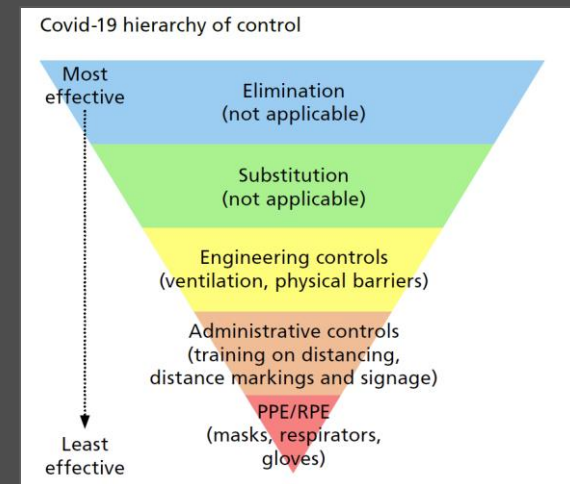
Covid-19 hierarchy of control

Most effective

Least effective

Elimination
(not applicable)

Substitution
(not applicable)

Engineering controls
(ventilation, physical barriers)

Administrative controls
(training on distancing,
distance markings and signage)

PPE/RPE
(masks, respirators,
gloves)